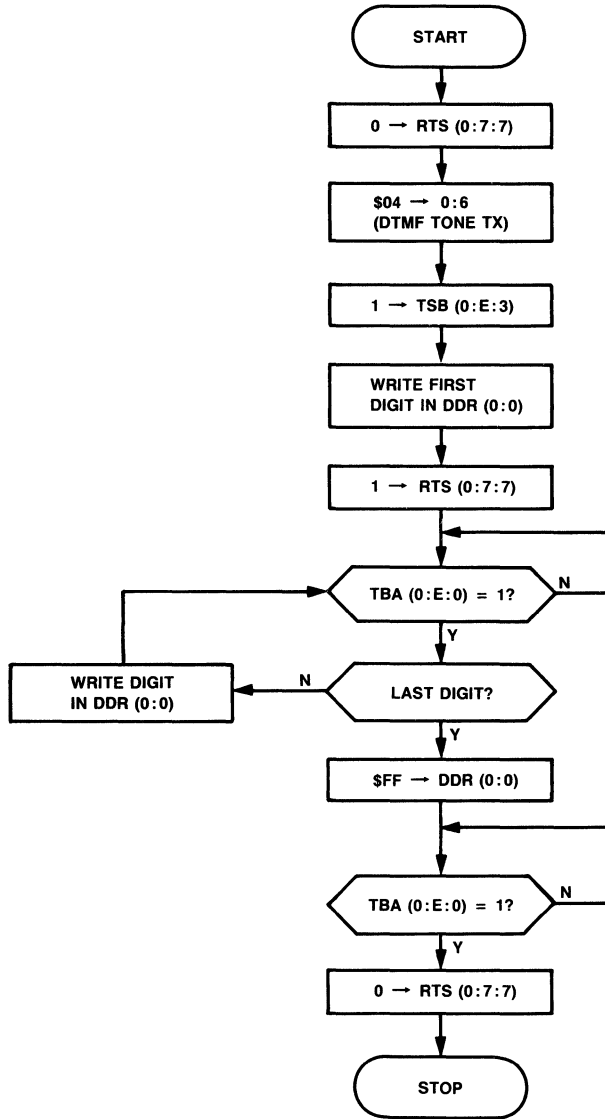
START

0 → RTS (0:7:7)

$04 → 0:6
(DTMF TONE TX)

1 → TSB (0:E:3)

WRITE FIRST DIGIT IN DDR (0:0)

1 → RTS (0:7:7)

TBA (0:E:0) = 1?

N

Y

WRITE DIGIT IN DDR (0:0)

N

LAST DIGIT?

Y

$FF → DDR (0:0)

TBA (0:E:0) = 1?

N

Y

0 → RTS (0:7:7)

STOP